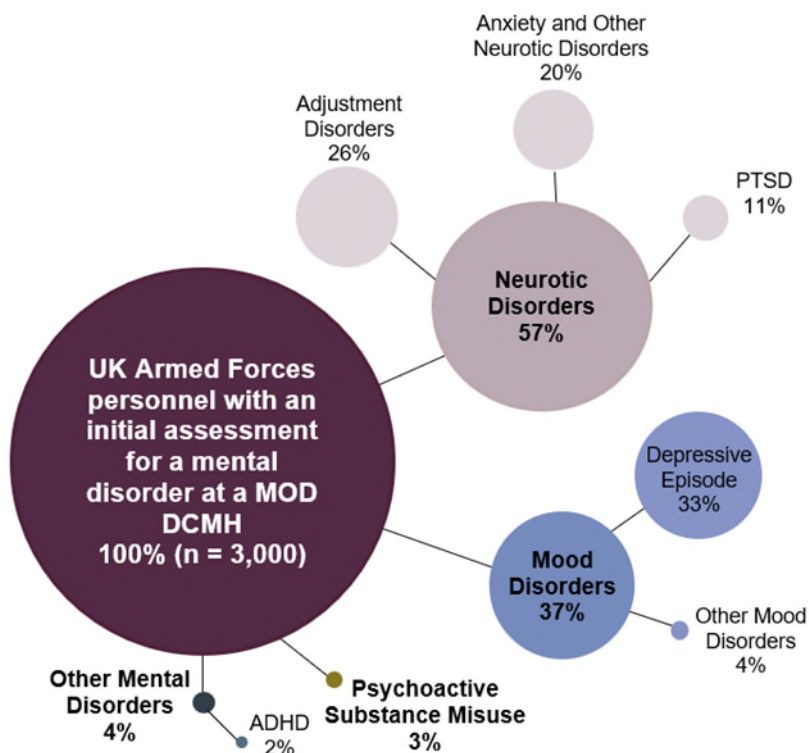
Anxiety and Other Neurotic Disorders 20%

Adjustment Disorders 26%

PTSD 11%

Neurotic Disorders 57%

UK Armed Forces personnel with an initial assessment for a mental disorder at a MOD DCMH 100% (n = 3,000)

Depressive Episode 33%

Mood Disorders 37%

Other Mood Disorders 4%

Other Mental Disorders 4%

ADHD 2%

Psychoactive Substance Misuse 3%